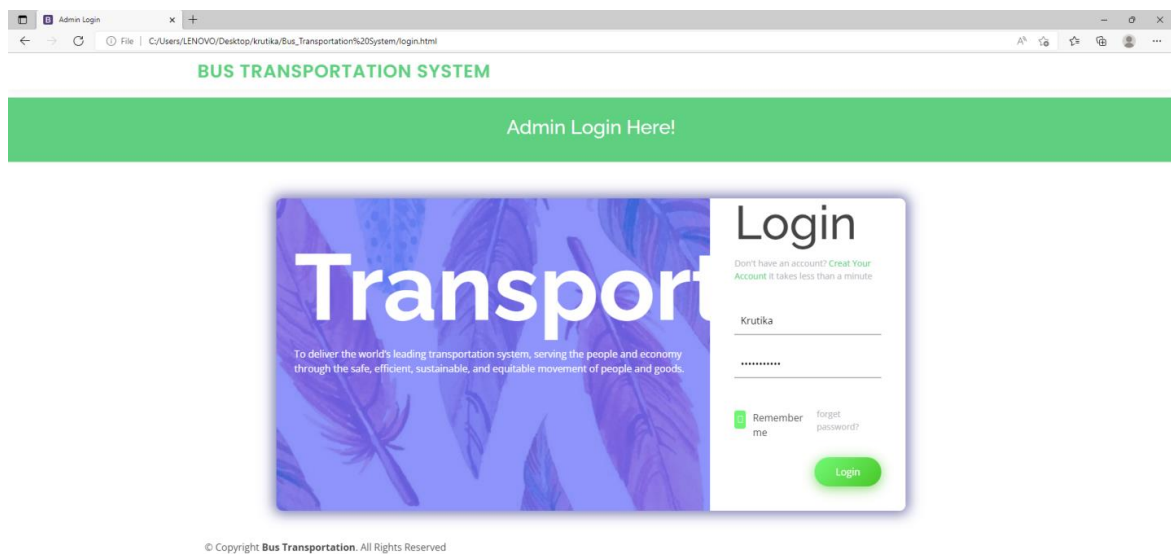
B Admin Login × +

File | C:/Users/LENOVO/Desktop/krutika/Bus_Transportation%20System/login.html

BUS TRANSPORTATION SYSTEM

Admin Login Here!

Transport

To deliver the world's leading transportation system, serving the people and economy through the safe, efficient, sustainable, and equitable movement of people and goods.

Login

Don't have an account? Creat Your Account it takes less than a minute

Krutika

•••••••••••

Remember me

forget password?

Login

© Copyright Bus Transportation. All Rights Reserved